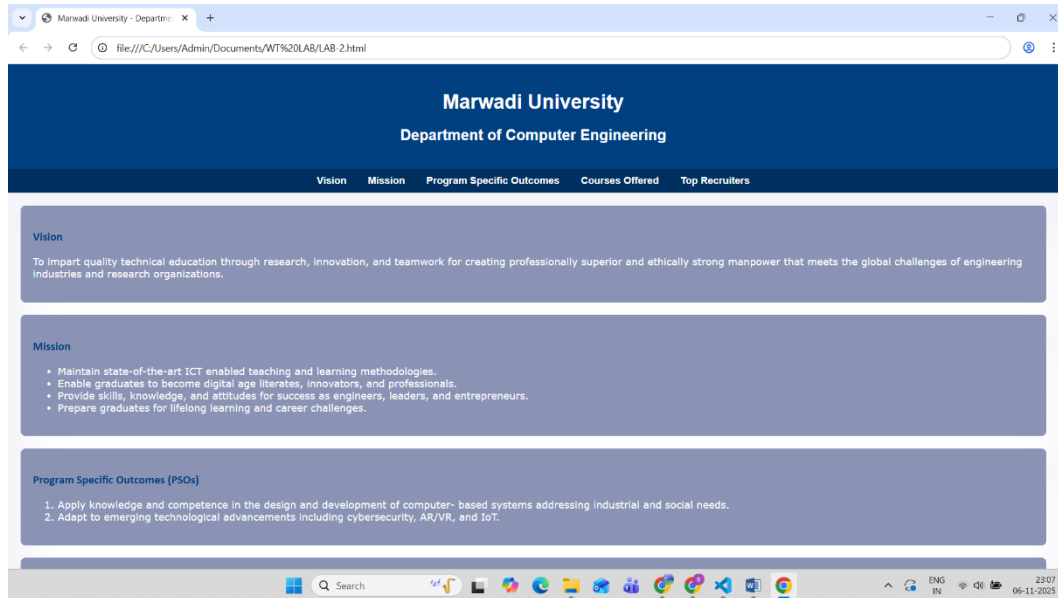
Marwadi University - Departme ×
+
file:///C:/Users/Admin/Documents/WT%20LAB/LAB-2.html

Marwadi University

Department of Computer Engineering

Vision Mission Program Specific Outcomes Courses Offered Top Recruiters

Vision

To impart quality technical education through research, innovation, and teamwork for creating professionally superior and ethically strong manpower that meets the global challenges of engineering industries and research organizations.

Mission

- Maintain state-of-the-art ICT enabled teaching and learning methodologies.
- Enable graduates to become digital age literates, innovators, and professionals.
- Provide skills, knowledge, and attitudes for success as engineers, leaders, and entrepreneurs.
- Prepare graduates for lifelong learning and career challenges.

Program Specific Outcomes (PSOs)

1. Apply knowledge and competence in the design and development of computer- based systems addressing industrial and social needs.
2. Adapt to emerging technological advancements including cybersecurity, AR/VR, and IoT.

Search

ENG IN

23:07
06-11-2025